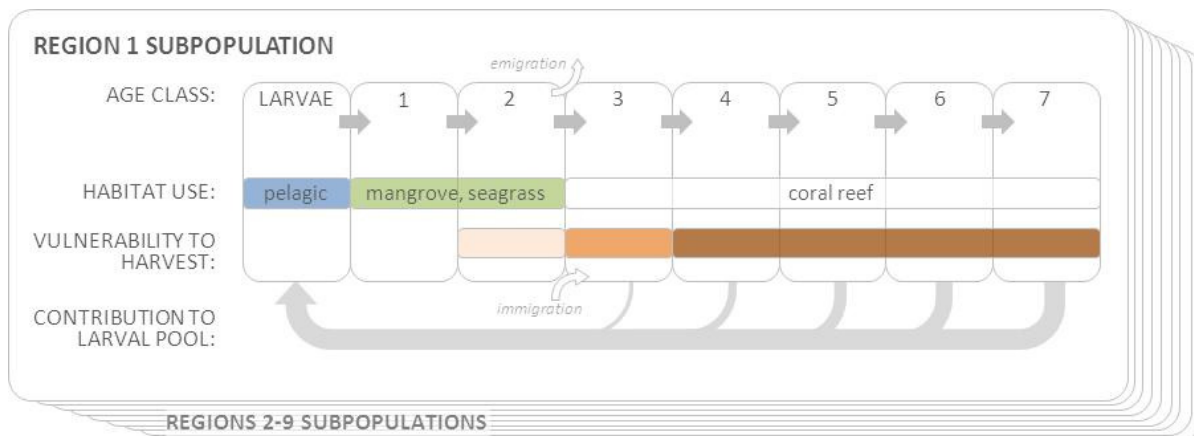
REGION 1 SUBPOPULATION

emigration

AGE CLASS: LARVAE 1 2 3 4 5 6 7

HABITAT USE: pelagic mangrove, seagrass coral reef

VULNERABILITY TO HARVEST:

immigration

CONTRIBUTION TO LARVAL POOL:

REGIONS 2-9 SUBPOPULATIONS